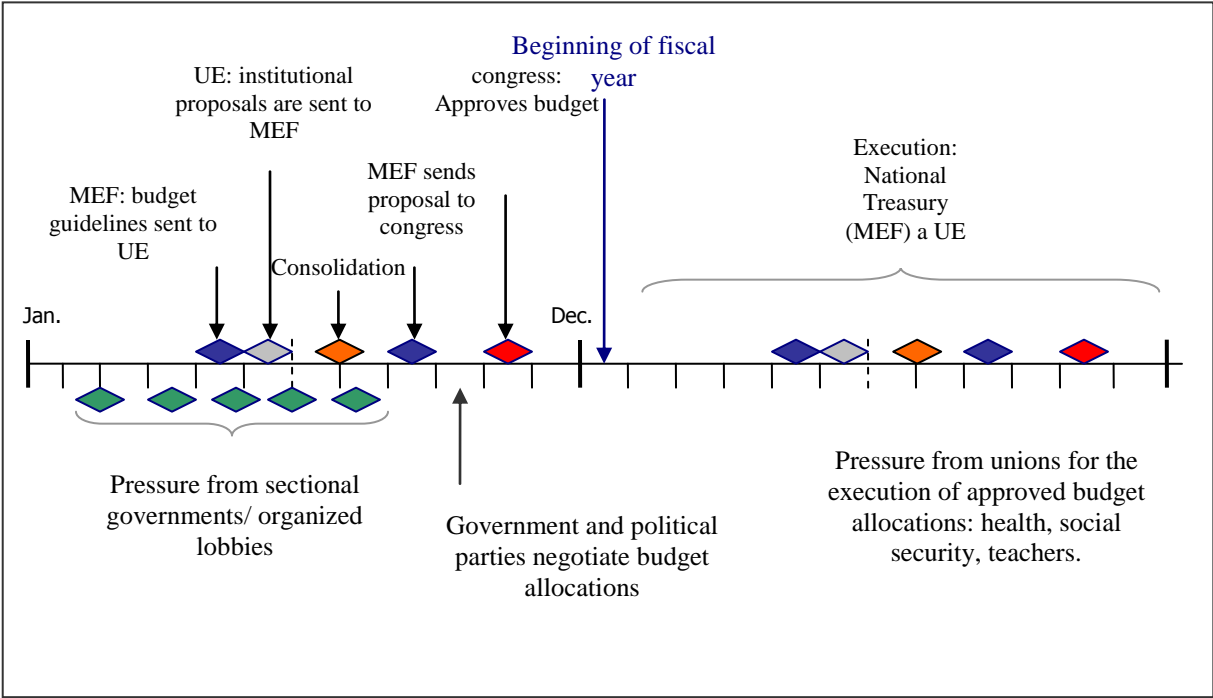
Beginning of fiscal year

UE: institutional proposals are sent to MEF

congress: Approves budget

Execution: National Treasury (MEF) a UE

MEF: budget guidelines sent to UE

MEF sends proposal to congress

Consolidation

Jan.

Dec.

Pressure from sectional governments/ organized lobbies

Government and political parties negotiate budget allocations

Pressure from unions for the execution of approved budget allocations: health, social security, teachers.